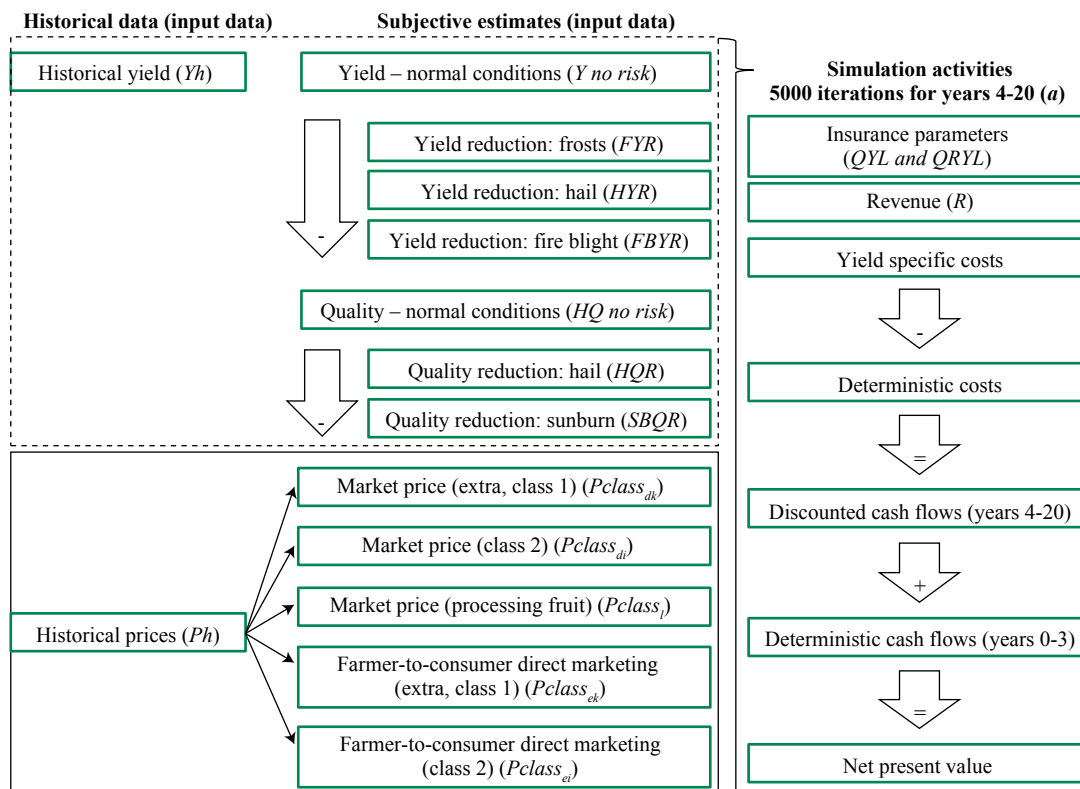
Historical data (input data)

Subjective estimates (input data)

Historical yield (*Yh*)

Yield – normal conditions (*Y no risk*)

Yield reduction: frosts (*FYR*)

Yield reduction: hail (*HYR*)

-

Yield reduction: fire blight (*FBYR*)

Quality – normal conditions (*HQ no risk*)

Quality reduction: hail (*HQR*)

-

Quality reduction: sunburn (*SBQR*)

Market price (extra, class 1) ($Pclass_{dk}$)

Market price (class 2) ($Pclass_{di}$)

Market price (processing fruit) ($Pclass_{l}$)

Historical prices (*Ph*)

Farmer-to-consumer direct marketing (extra, class 1) ($Pclass_{ek}$)

Farmer-to-consumer direct marketing (class 2) ($Pclass_{ei}$)

Simulation activities
5000 iterations for years 4-20 (*a*)

Insurance parameters (*QYL and QRYL*)

Revenue (*R*)

Yield specific costs

-

Deterministic costs

=

Discounted cash flows (years 4-20)

+

Deterministic cash flows (years 0-3)

=

Net present value